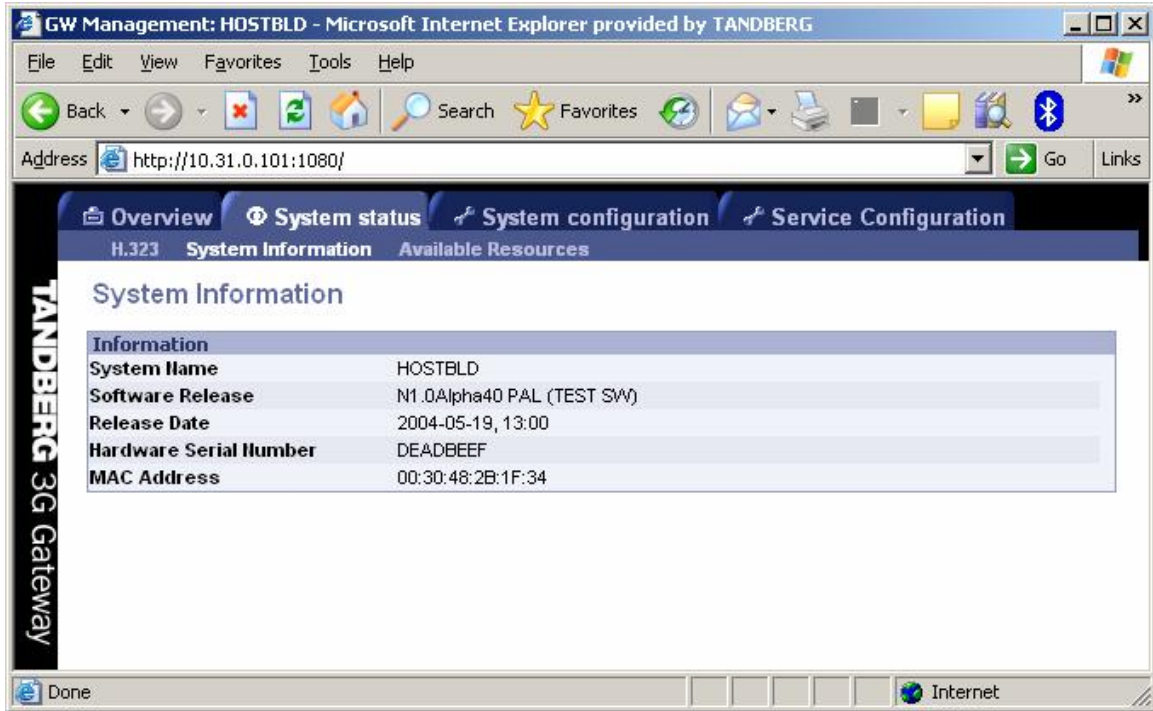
GW Management: HOSTBLD - Microsoft Internet Explorer provided by TANDBERG

File Edit View Favorites Tools Help

Back Search Favorites

Address http://10.31.0.101:1080/ Go Links

Overview System status System configuration Service Configuration

H.323 System Information Available Resources

TANDBERG 3G Gateway

System Information

| Information | |
|---|---|
| System Name | HOSTBLD |
| Software Release | N1.0Alpha40 PAL (TEST SW) |
| Release Date | 2004-05-19, 13:00 |
| Hardware Serial Number | DEADBEEF |
| MAC Address | 00:30:48:2B:1F:34 |

Done Internet